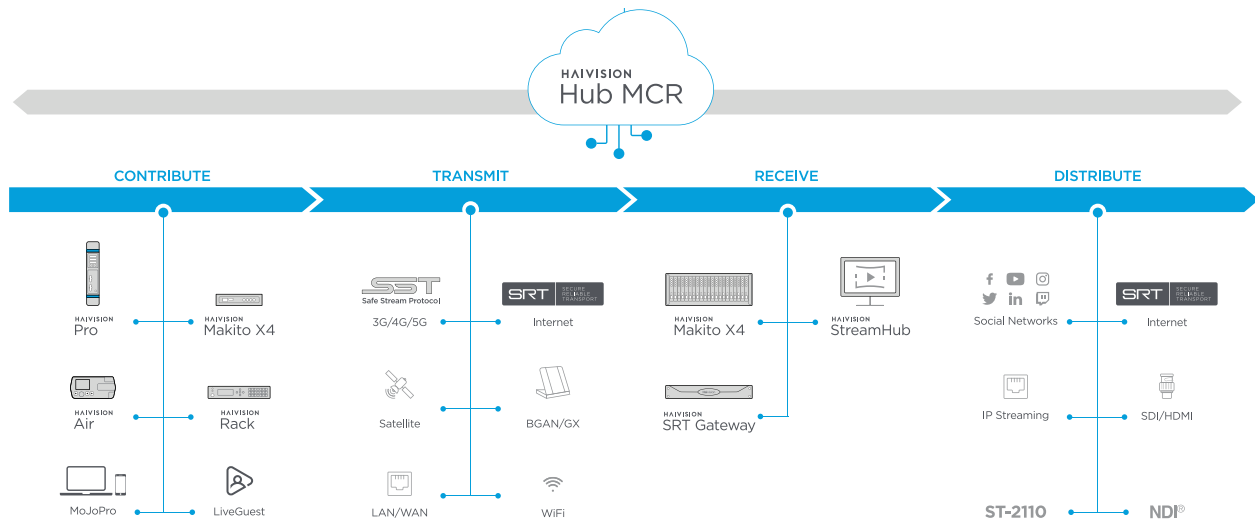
HAIVISION
Hub MCR

CONTRIBUTE

HAIVISION
Pro

HAIVISION
Makito X4

HAIVISION
Air

HAIVISION
Rack

MoJoPro

LiveGuest

TRANSMIT

SST
Safe Stream Protocol
3G/4G/5G

SRT SECURE RELIABLE TRANSPORT
Internet

Satellite

BGAN/GX

LAN/WAN

WiFi

RECEIVE

HAIVISION
Makito X4

HAIVISION
StreamHub

HAIVISION
SRT Gateway

DISTRIBUTE

Social Networks

SRT SECURE RELIABLE TRANSPORT
Internet

IP Streaming

SDI/HDMI

ST-2110

NDI®